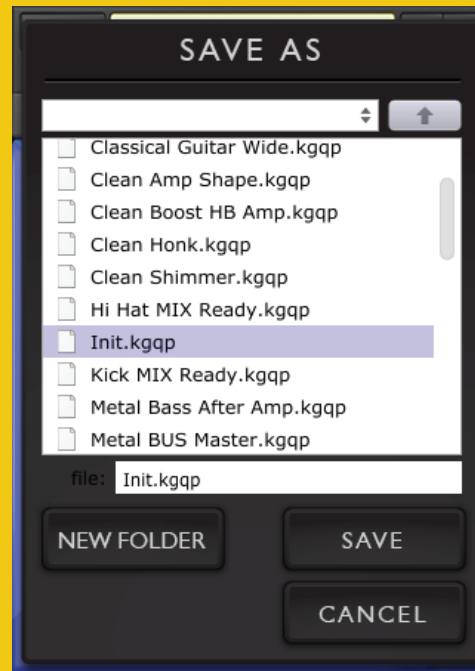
SAVE AS

Classical Guitar Wide.kgqp
Clean Amp Shape.kgqp
Clean Boost HB Amp.kgqp
Clean Honk.kgqp
Clean Shimmer.kgqp
Hi Hat MIX Ready.kgqp
Init.kgqp
Kick MIX Ready.kgqp
Metal Bass After Amp.kgqp
Metal BUS Master.kgqp

file: Init.kgqp

NEW FOLDER
SAVE
CANCEL